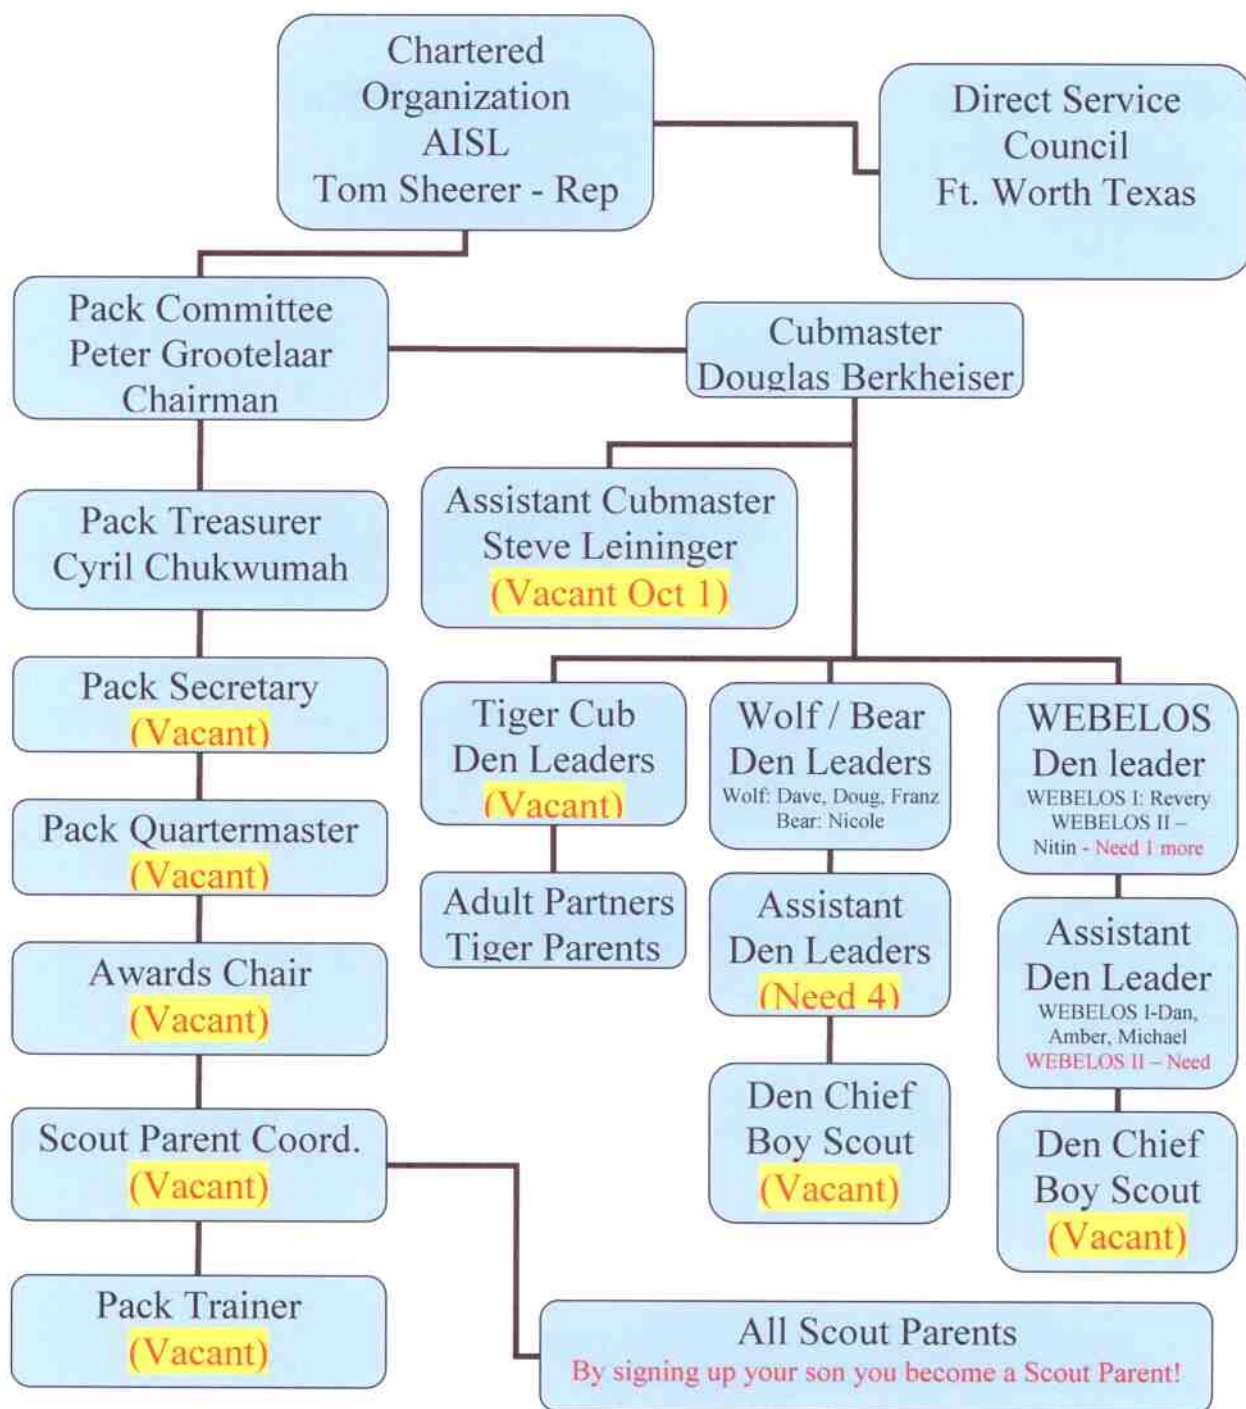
Chartered Organization AISL Tom Sheerer - Rep

Direct Service Council Ft. Worth Texas

Pack Committee Peter Grootelaar Chairman

Cubmaster Douglas Berkheiser

Pack Treasurer Cyril Chukwumah

Assistant Cubmaster Steve Leininger (Vacant Oct 1)

Pack Secretary (Vacant)

Tiger Cub Den Leaders (Vacant)

Wolf / Bear Den Leaders
Wolf: Dave, Doug, Franz
Bear: Nicole

WEBELOS Den leader
WEBELOS I: Revery
WEBELOS II – Nitin - Need 1 more

Pack Quartermaster (Vacant)

Adult Partners Tiger Parents

Assistant Den Leaders (Need 4)

Assistant Den Leader
WEBELOS I-Dan, Amber, Michael
WEBELOS II – Need

Awards Chair (Vacant)

Den Chief Boy Scout (Vacant)

Scout Parent Coord. (Vacant)

Den Chief Boy Scout (Vacant)

Pack Trainer (Vacant)

All Scout Parents
By signing up your son you become a Scout Parent!